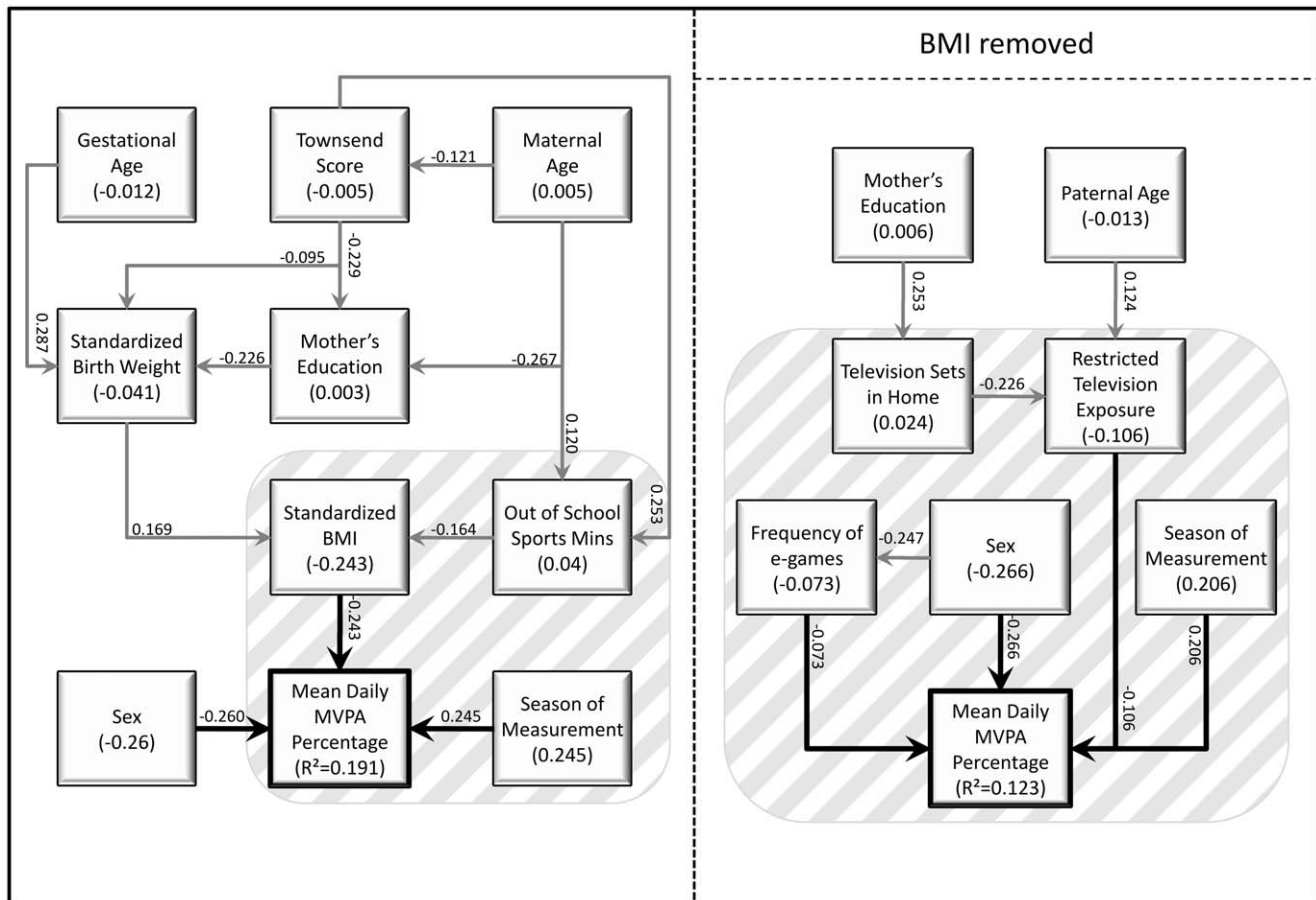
Gestational Age (-0.012)

Townsend Score (-0.005)

-0.121

Maternal Age (0.005)

-0.095

-0.229

0.287

Standardized Birth Weight (-0.041)

-0.226

Mother's Education (0.003)

-0.267

0.120

0.253

0.169

Standardized BMI (-0.243)

-0.164

Out of School Sports Mins (0.04)

-0.243

Sex (-0.26)

-0.260

Mean Daily MVPA Percentage ($R^2$=0.191)

0.245

Season of Measurement (0.245)

BMI removed

Mother's Education (0.006)

Paternal Age (-0.013)

0.253

0.124

Television Sets in Home (0.024)

-0.226

Restricted Television Exposure (-0.106)

Frequency of e-games (-0.073)

-0.247

Sex (-0.266)

Season of Measurement (0.206)

-0.073

-0.266

0.206

-0.106

Mean Daily MVPA Percentage ($R^2$=0.123)